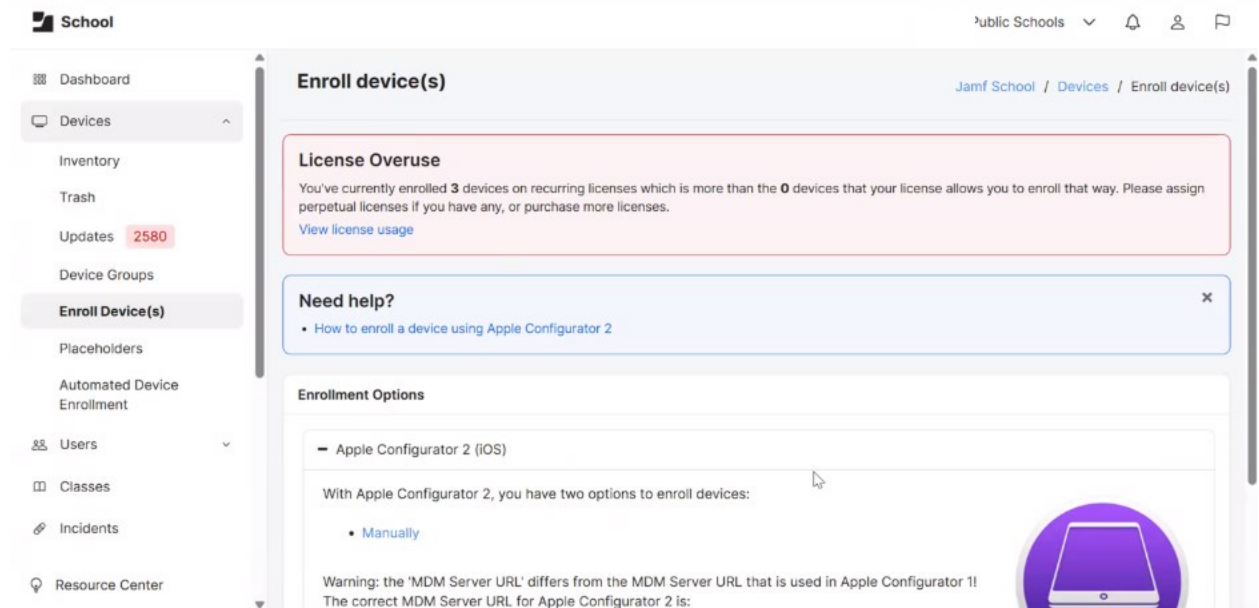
School

ublic Schools

Dashboard

Devices

Inventory

Trash

Updates 2580

Device Groups

Enroll Device(s)

Placeholders

Automated Device Enrollment

Users

Classes

Incidents

Resource Center

Enroll device(s)

Jamf School / Devices / Enroll device(s)

License Overuse

You've currently enrolled **3** devices on recurring licenses which is more than the **0** devices that your license allows you to enroll that way. Please assign perpetual licenses if you have any, or purchase more licenses.

View license usage

Need help?

×

• How to enroll a device using Apple Configurator 2

Enrollment Options

– Apple Configurator 2 (iOS)

With Apple Configurator 2, you have two options to enroll devices:

• Manually

Warning: the 'MDM Server URL' differs from the MDM Server URL that is used in Apple Configurator 1! The correct MDM Server URL for Apple Configurator 2 is: